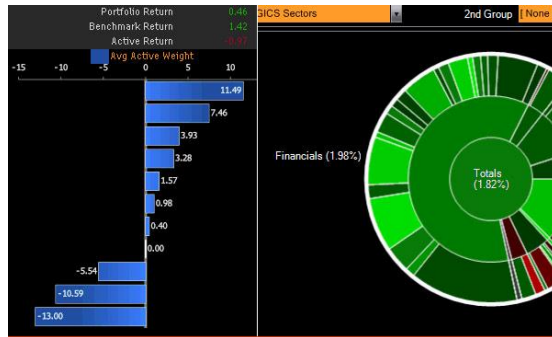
Portfolio Return 0.46
Benchmark Return 1.42
Active Return -0.97
Avg Active Weight

-15 -10 -5 0 5 10

11.49
7.46
3.93
3.28
1.57
0.98
0.40
0.00
-5.54
-10.59
-13.00

GICS Sectors
2nd Group [None

Financials (1.98%)

Totals
(1.82%)